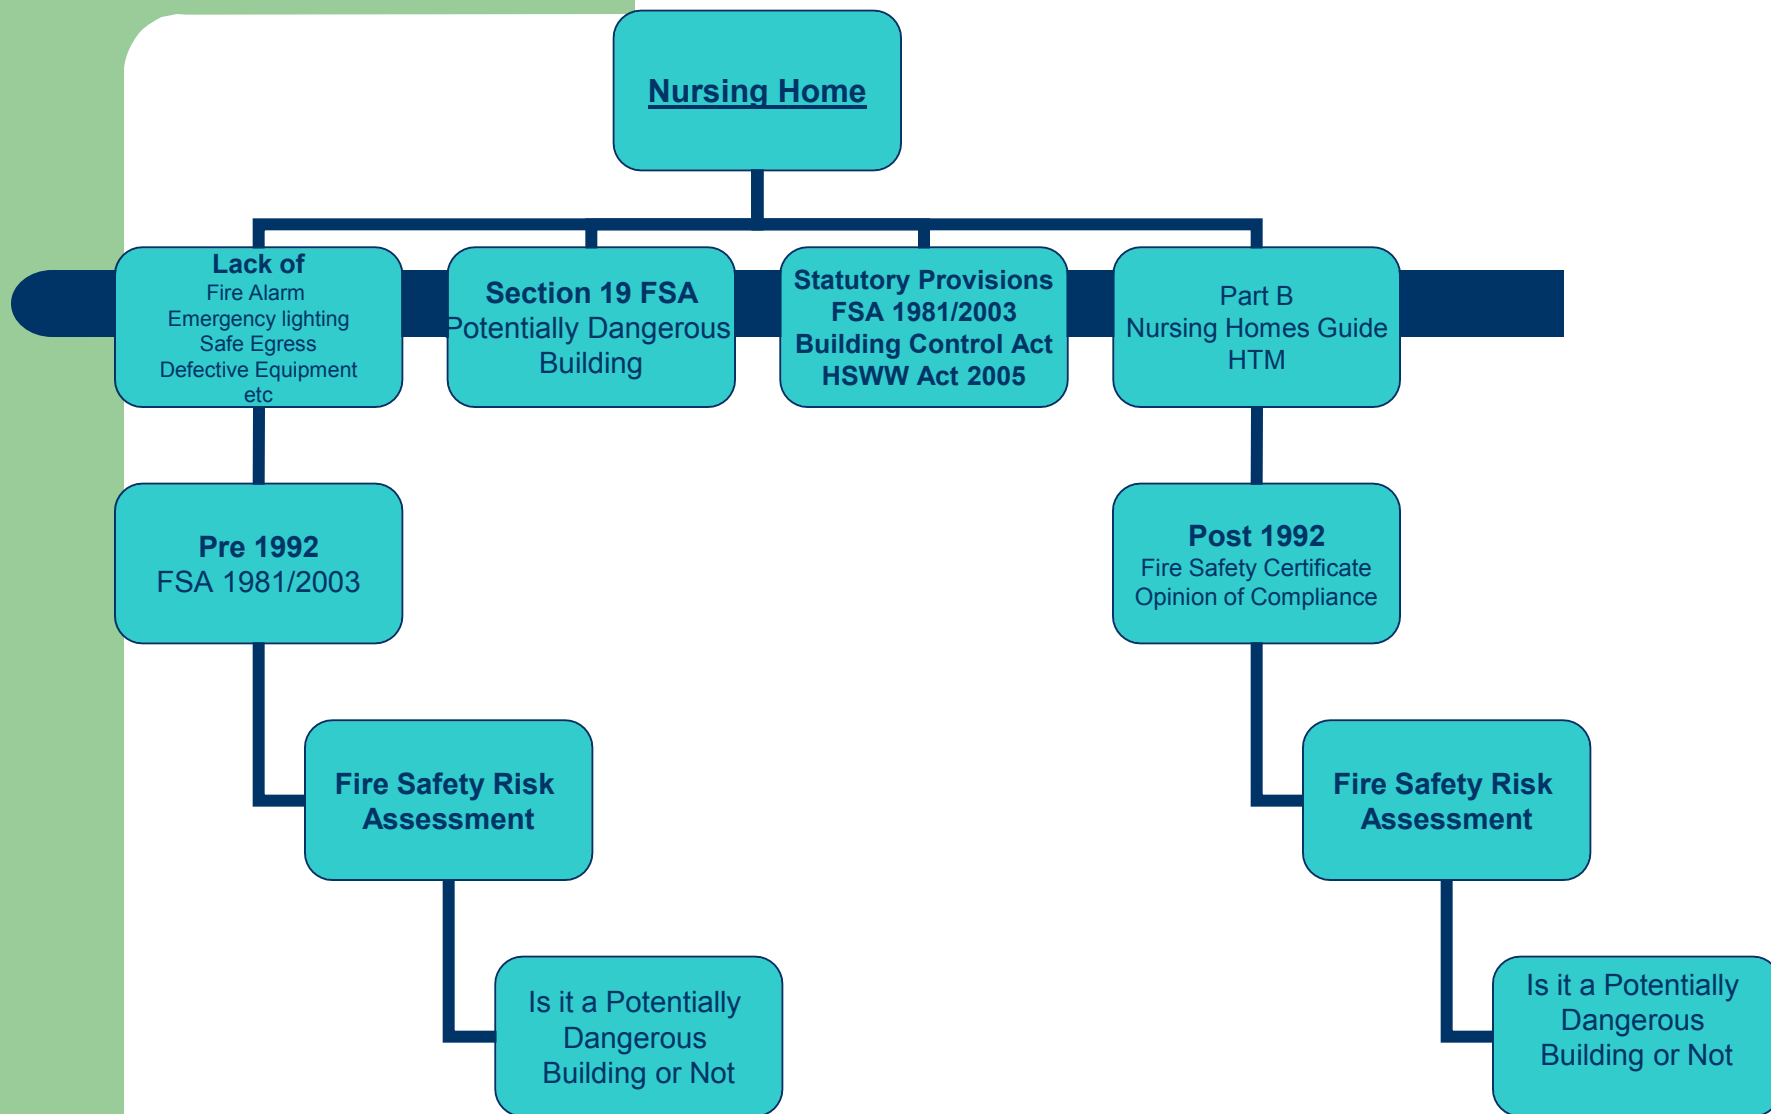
Nursing Home

Lack of
Fire Alarm
Emergency lighting
Safe Egress
Defective Equipment
etc

Section 19 FSA
Potentially Dangerous Building

Statutory Provisions
FSA 1981/2003
Building Control Act
HSWW Act 2005

Part B
Nursing Homes Guide
HTM

Pre 1992
FSA 1981/2003

Post 1992
Fire Safety Certificate
Opinion of Compliance

Fire Safety Risk Assessment

Fire Safety Risk Assessment

Is it a Potentially Dangerous Building or Not

Is it a Potentially Dangerous Building or Not